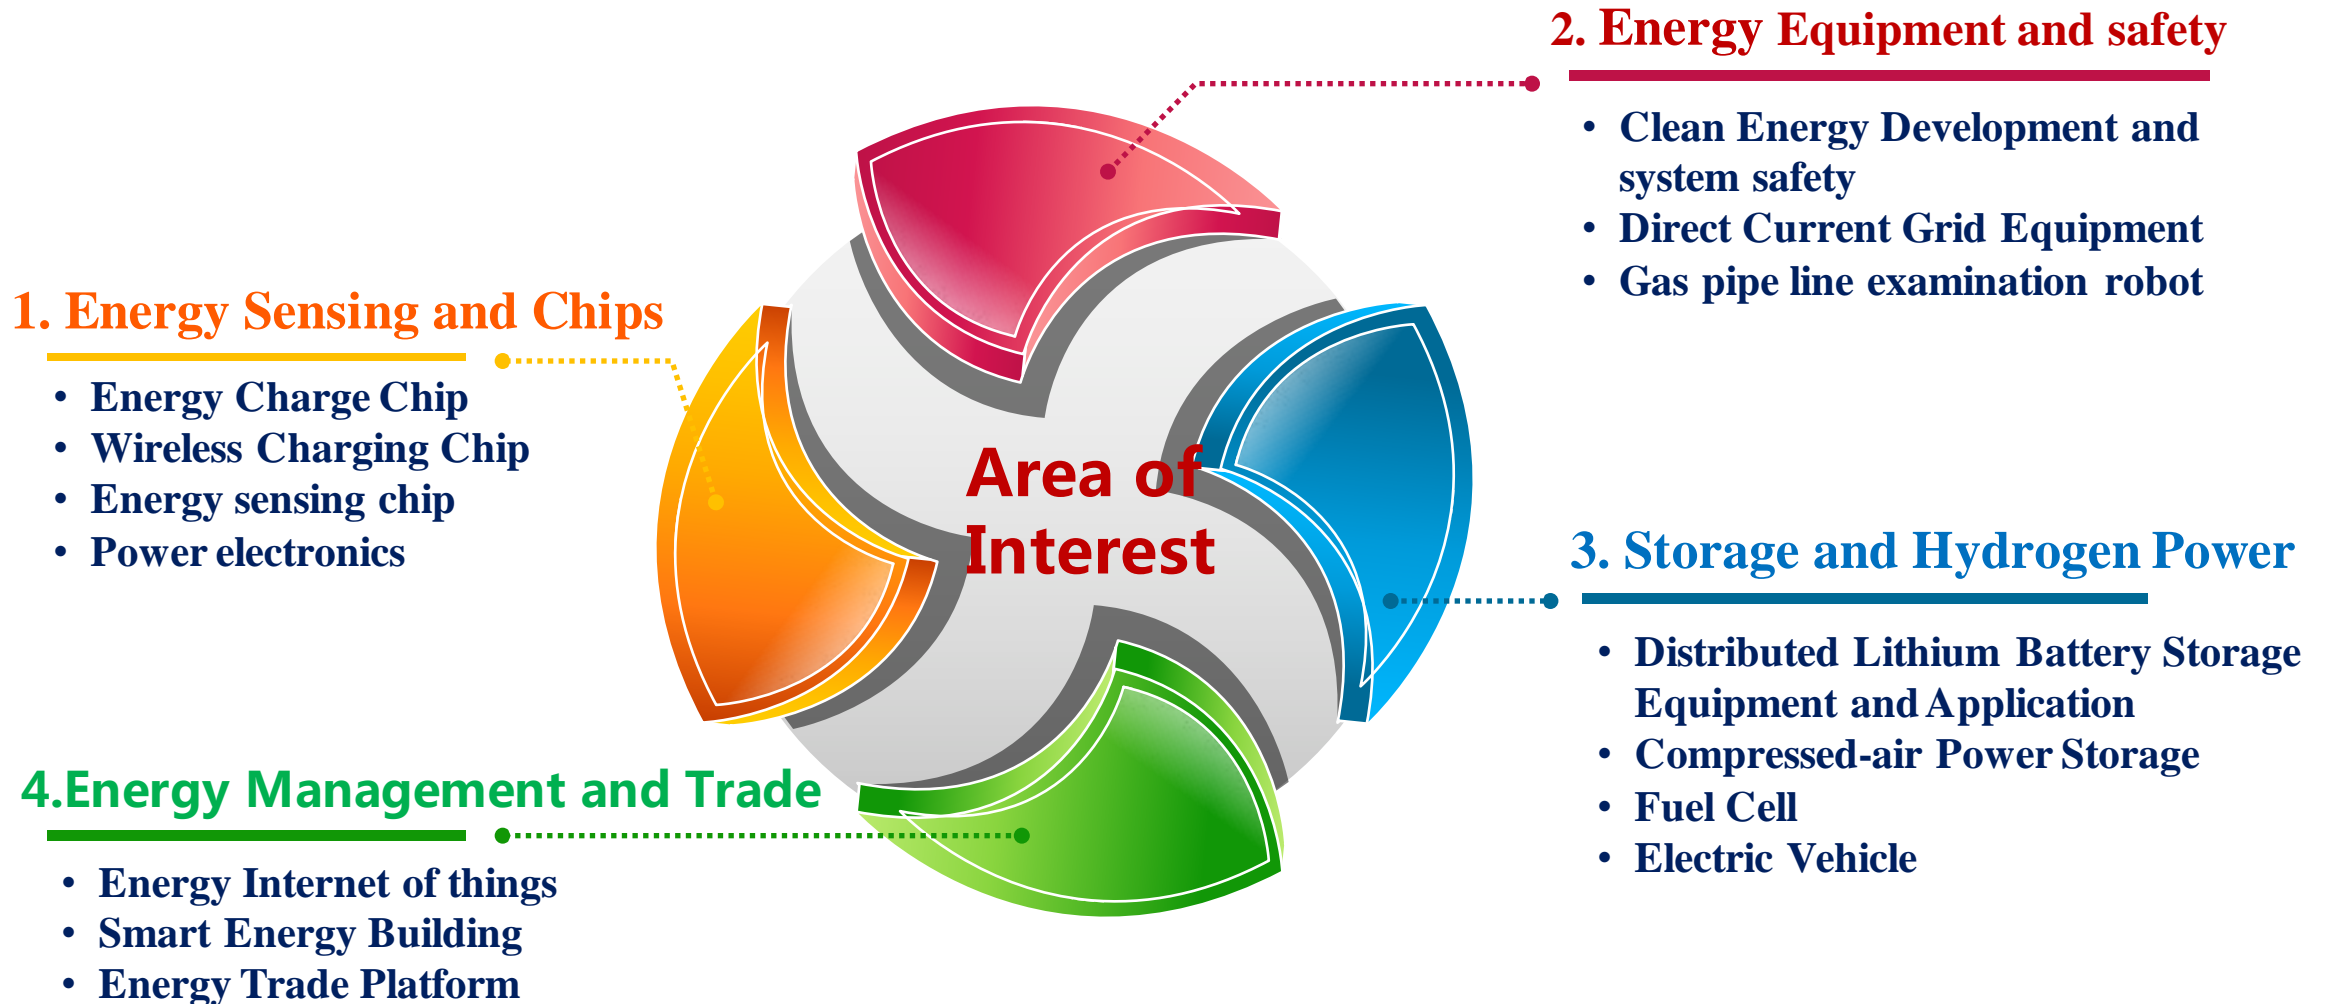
1. Energy Sensing and Chips

- Energy Charge Chip
- Wireless Charging Chip
- Energy sensing chip
- Power electronics

2. Energy Equipment and safety

- Clean Energy Development and system safety
- Direct Current Grid Equipment
- Gas pipe line examination robot

Area of Interest

3. Storage and Hydrogen Power

- Distributed Lithium Battery Storage Equipment and Application
- Compressed-air Power Storage
- Fuel Cell
- Electric Vehicle

4.Energy Management and Trade

- Energy Internet of things
- Smart Energy Building
- Energy Trade Platform